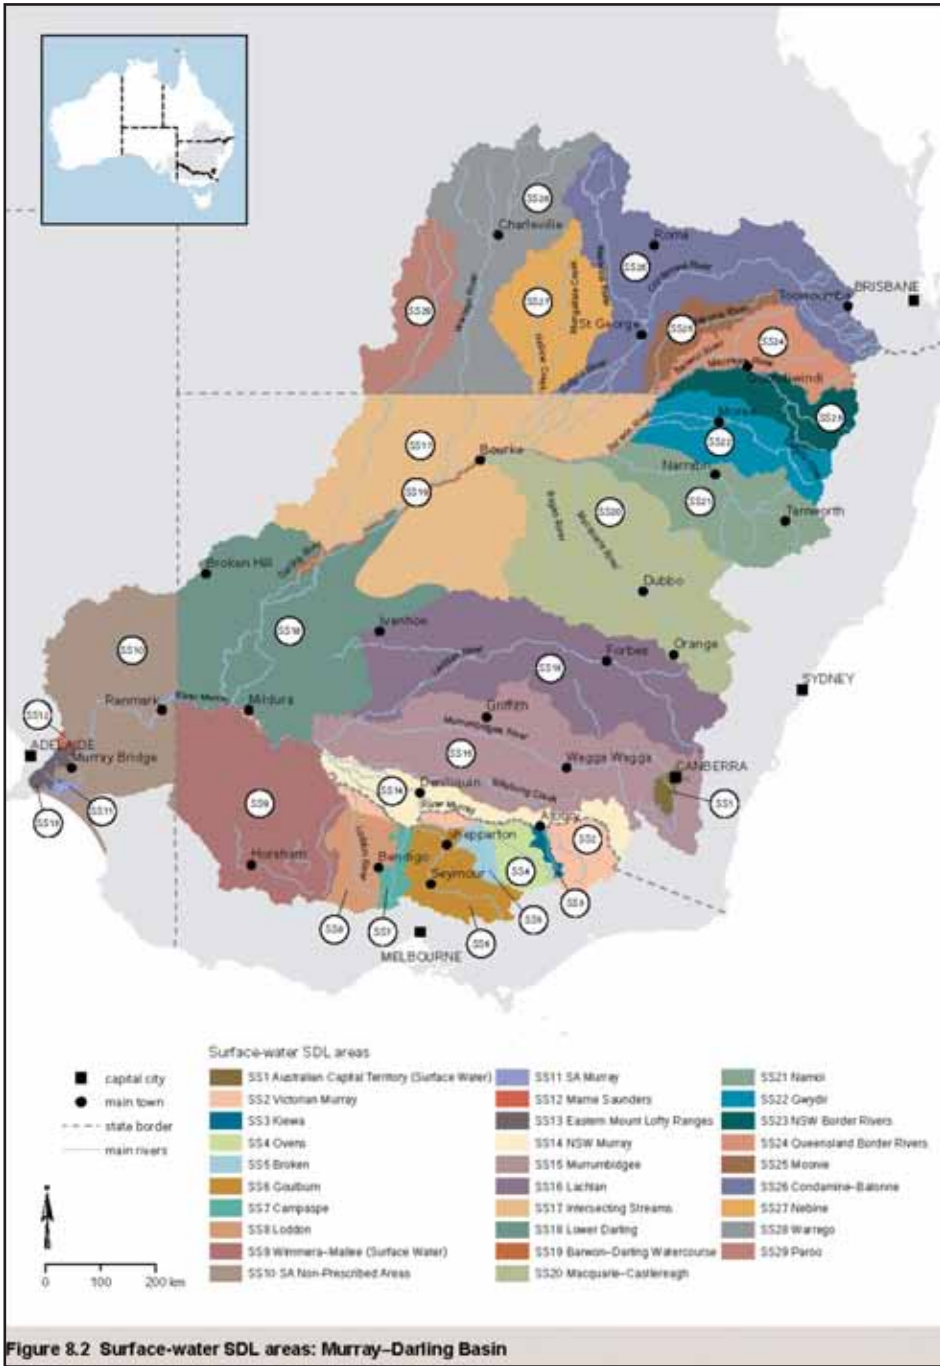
SS28
Charleville
Roma
SS26
SS29
SS27
St George
Toowoomba
BRISBANE
SS25
SS24
Goondiwindi
SS23
Moree
SS22
Narrabri
SS21
Tamworth
SS17
Bourke
SS19
SS20
Dubbo
Broken Hill
SS18
Ivanhoe
Orange
SS10
SS16
Forbes
SYDNEY
Renmark
Mildura
SS12
Griffith
ADELAIDE
Murray Bridge
SS15
Wagga Wagga
CANBERRA
SS13
SS11
SS9
SS14
Deniliquin
SS1
Albury
SS2
Shepparton
Horsham
Bendigo
SS4
Seymour
SS3
SS5
SS8
SS7
SS6
MELBOURNE

Surface-water SDL areas

capital city
main town
state border
main rivers

0 100 200 km

SS1 Australian Capital Territory (Surface Water)
SS2 Victorian Murray
SS3 Kiewa
SS4 Ovens
SS5 Broken
SS6 Goulburn
SS7 Campaspe
SS8 Loddon
SS9 Wimmera–Mallee (Surface Water)
SS10 SA Non-Prescribed Areas
SS11 SA Murray
SS12 Marne Saunders
SS13 Eastern Mount Lofty Ranges
SS14 NSW Murray
SS15 Murrumbidgee
SS16 Lachlan
SS17 Intersecting Streams
SS18 Lower Darling
SS19 Barwon–Darling Watercourse
SS20 Macquarie–Castlereagh
SS21 Namoi
SS22 Gwydir
SS23 NSW Border Rivers
SS24 Queensland Border Rivers
SS25 Moonie
SS26 Condamine–Balonne
SS27 Nebine
SS28 Warrego
SS29 Paroo

Figure 8.2 Surface-water SDL areas: Murray–Darling Basin